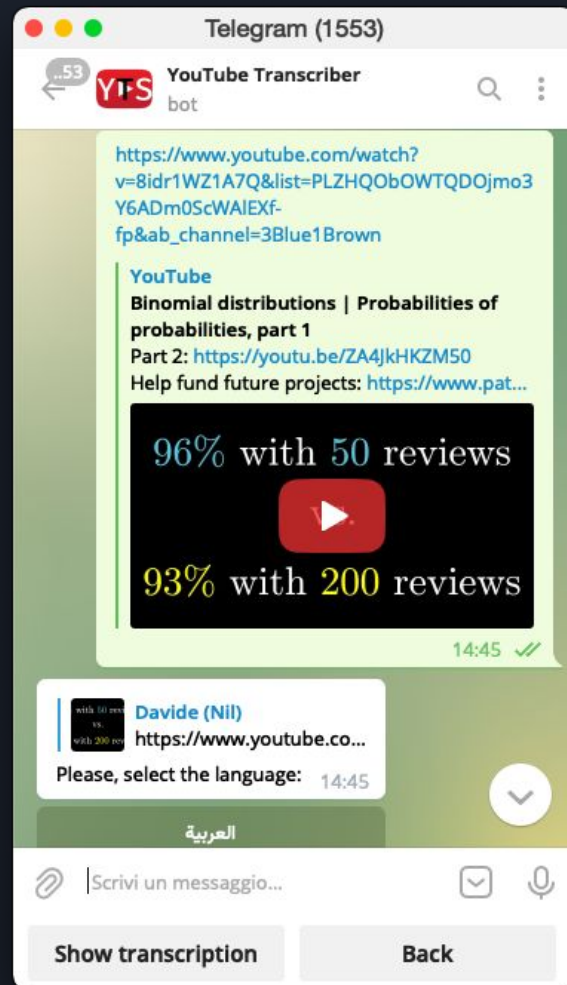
Telegram (1553)

53

YTS

YouTube Transcriber
bot

https://www.youtube.com/watch?v=8idr1WZ1A7Q&list=PLZHQObOWTQDOjmo3Y6ADm0ScWAlEXf-fp&ab_channel=3Blue1Brown

YouTube
Binomial distributions | Probabilities of probabilities, part 1
Part 2: https://youtu.be/ZA4JkHKZM50
Help fund future projects: https://www.pat...

96% with 50 reviews
vs.
93% with 200 reviews

14:45

Davide (Nil)
https://www.youtube.co...
Please, select the language: 14:45

العربية

Scrivi un messaggio...

Show transcription

Back